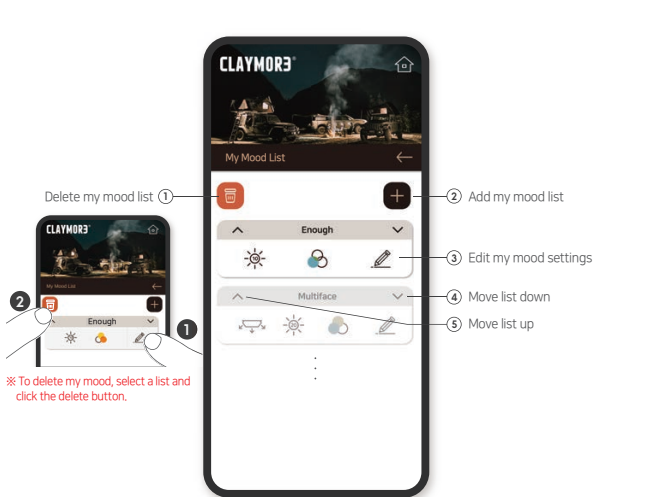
CLAYMOR3

My Mood List

Delete my mood list ①

② Add my mood list

Enough

③ Edit my mood settings

Multiface

④ Move list down

⑤ Move list up

CLAYMOR3

My Mood List

2

Enough

1

※ To delete my mood, select a list and click the delete button.